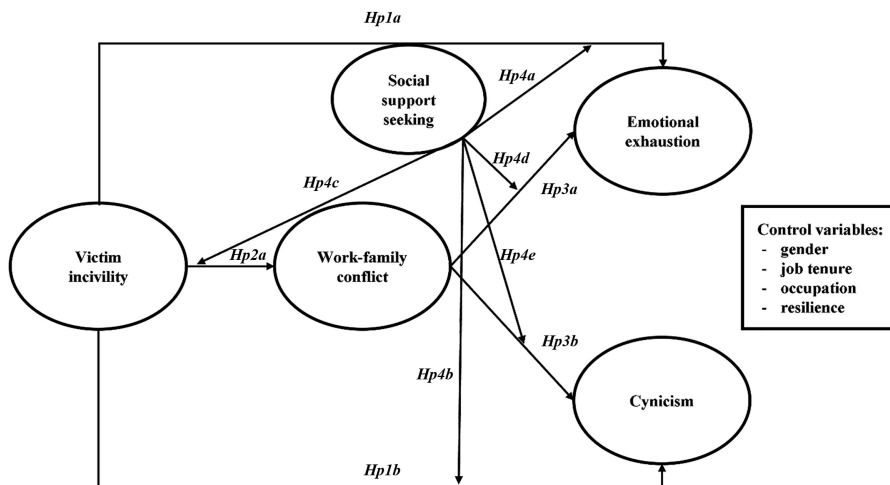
Hp1a

Social support seeking

Hp4a

Emotional exhaustion

Hp4d

Hp4c

Hp3a

Control variables:
- gender
- job tenure
- occupation
- resilience

Victim incivility

Hp2a

Work-family conflict

Hp4e

Hp3b

Hp4b

Cynicism

Hp1b